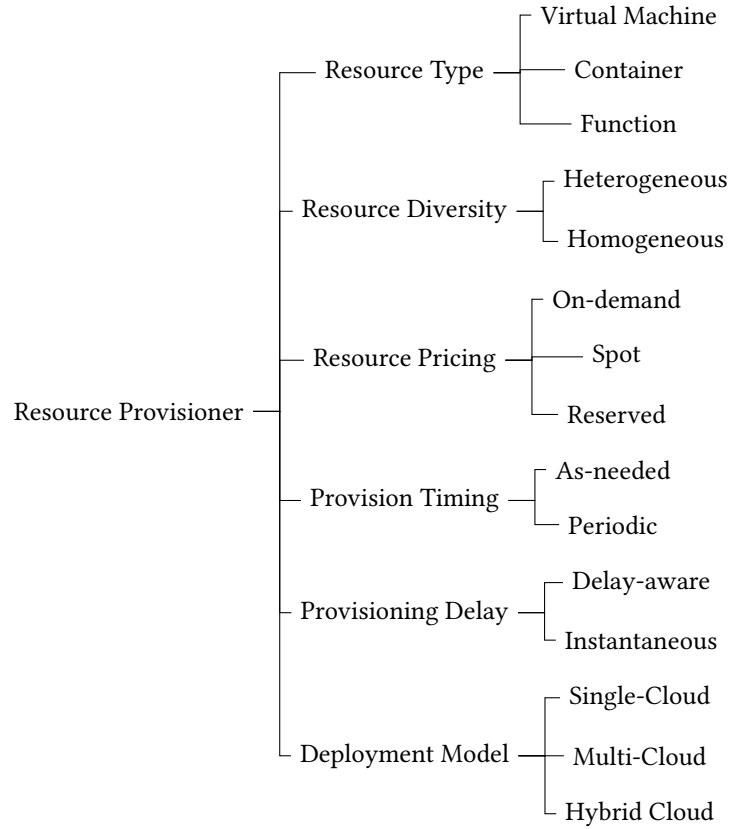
Resource Provisioner

Resource Type
Virtual Machine
Container
Function

Resource Diversity
Heterogeneous
Homogeneous

Resource Pricing
On-demand
Spot
Reserved

Provision Timing
As-needed
Periodic

Provisioning Delay
Delay-aware
Instantaneous

Deployment Model
Single-Cloud
Multi-Cloud
Hybrid Cloud